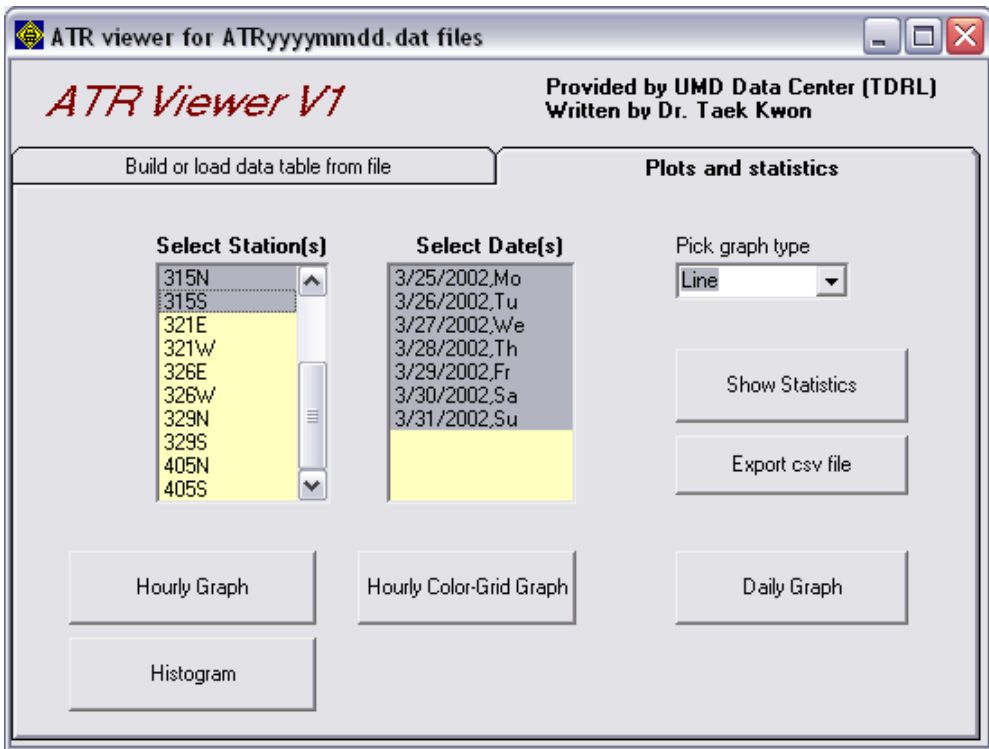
ATR viewer for ATRyyyymmdd.dat files

ATR Viewer V1

Provided by UMD Data Center (TDRL)
Written by Dr. Taek Kwon

Build or load data table from file

Plots and statistics

Select Station(s)

315N
315S
321E
321W
326E
326W
329N
329S
405N
405S

Select Date(s)

3/25/2002,Mo
3/26/2002,Tu
3/27/2002,We
3/28/2002,Th
3/29/2002,Fr
3/30/2002,Sa
3/31/2002,Su

Pick graph type

Line

Show Statistics

Export csv file

Hourly Graph

Hourly Color-Grid Graph

Daily Graph

Histogram